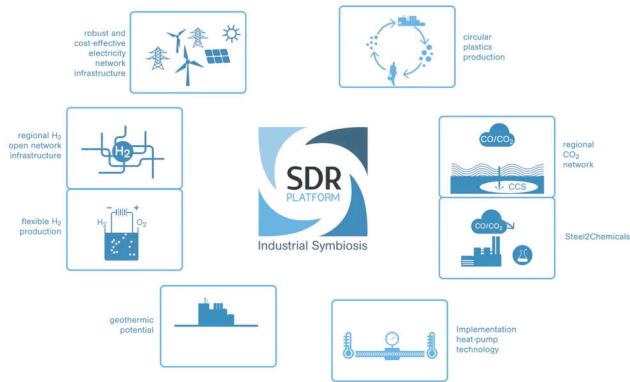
robust and cost-effective electricity network infrastructure

circular plastics production

regional $H_2$ open network infrastructure

$H_2$

SDR
PLATFORM
Industrial Symbiosis

CO/$CO_2$

CCS

regional $CO_2$ network

flexible $H_2$ production

$H_2$ $O_2$

CO/$CO_2$

Steel2Chemicals

geothermic potential

Implementation heat-pump technology